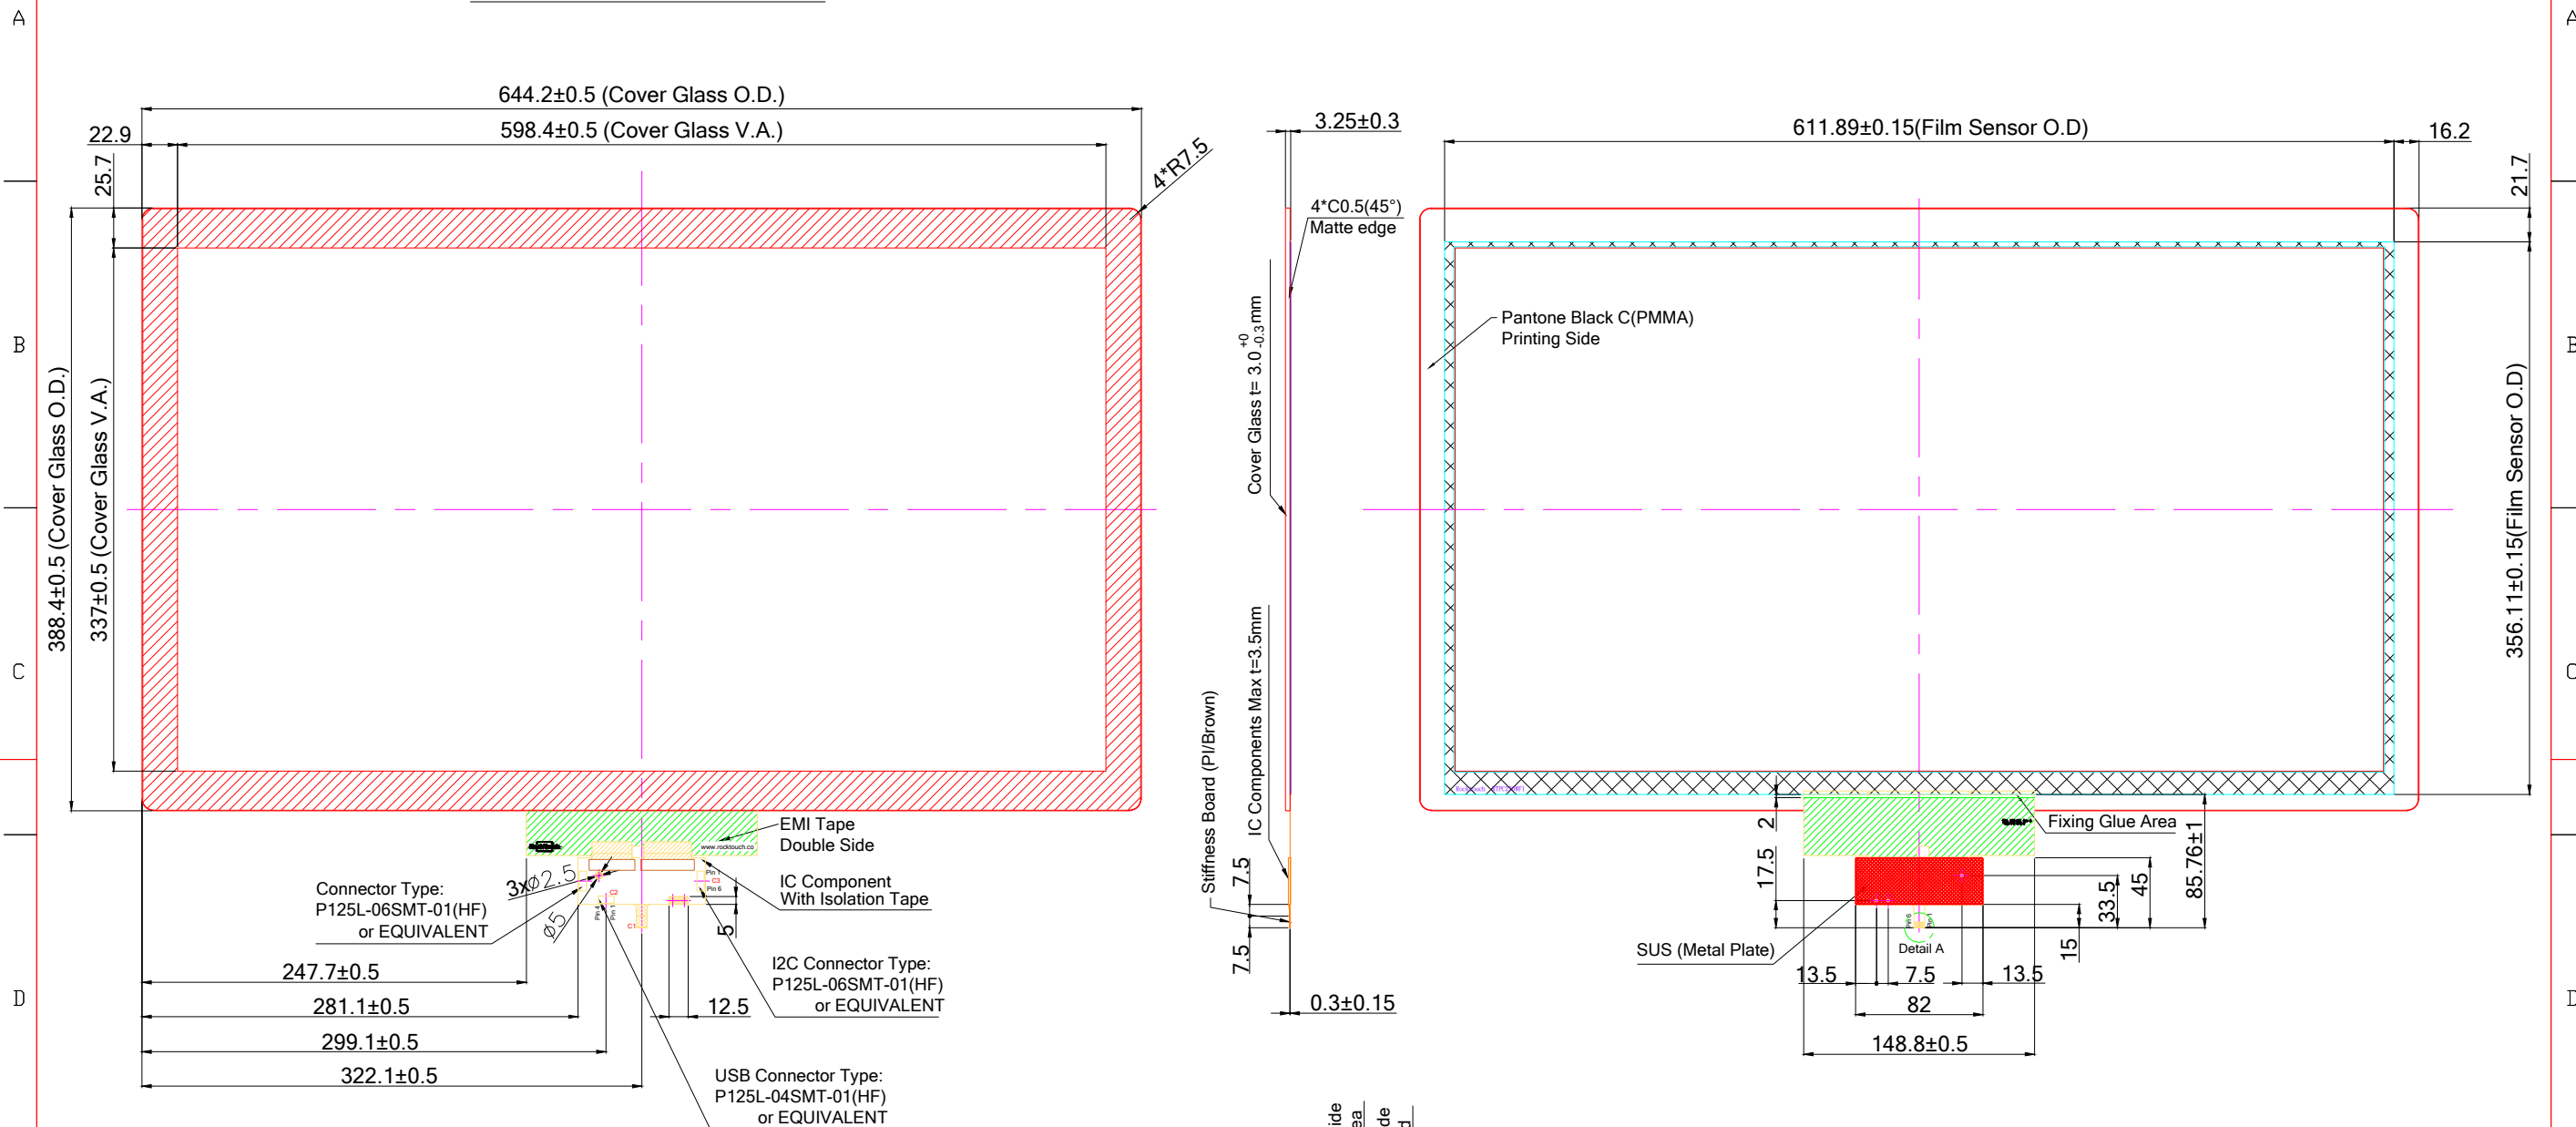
A
B
C
D

644.2±0.5 (Cover Glass O.D.)
598.4±0.5 (Cover Glass V.A.)
22.9
25.7
4*R7.5
388.4±0.5 (Cover Glass O.D.)
337±0.5 (Cover Glass V.A.)

EMI Tape
Double Side
www.rocktouch.co
Connector Type:
P125L-06SMT-01(HF)
or EQUIVALENT
3x$\phi$2.5
$\phi$5
IC Component
With Isolation Tape
5
I2C Connector Type:
P125L-06SMT-01(HF)
or EQUIVALENT
247.7±0.5
281.1±0.5
299.1±0.5
322.1±0.5
12.5
USB Connector Type:
P125L-04SMT-01(HF)
or EQUIVALENT

3.25±0.3
4*C0.5(45°)
Matte edge
Cover Glass t= 3.0$^{+0}_{-0.3}$mm
IC Components Max t=3.5mm
Stiffness Board (PI/Brown)
7.5
7.5
0.3±0.15

611.89±0.15(Film Sensor O.D)
16.2
21.7
Pantone Black C(PMMA)
Printing Side
356.11±0.15(Film Sensor O.D)
Fixing Glue Area
2
17.5
85.76±1
45
33.5
15
SUS (Metal Plate)
Detail A
13.5
7.5
13.5
82
148.8±0.5

A
B
C
D